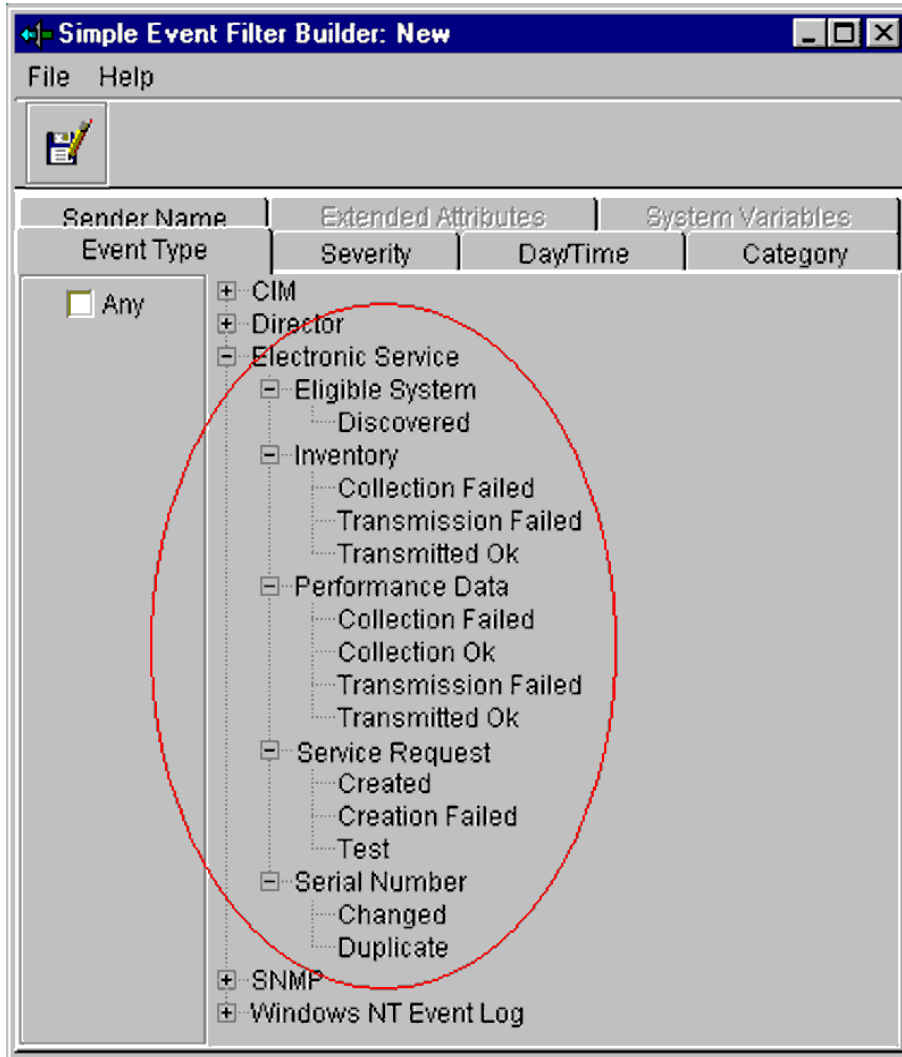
Simple Event Filter Builder: New

File Help

Sender Name
Extended Attributes
System Variables
Event Type
Severity
Day/Time
Category

Any

CIM
Director
Electronic Service
Eligible System
Discovered
Inventory
Collection Failed
Transmission Failed
Transmitted Ok
Performance Data
Collection Failed
Collection Ok
Transmission Failed
Transmitted Ok
Service Request
Created
Creation Failed
Test
Serial Number
Changed
Duplicate
SNMP
Windows NT Event Log